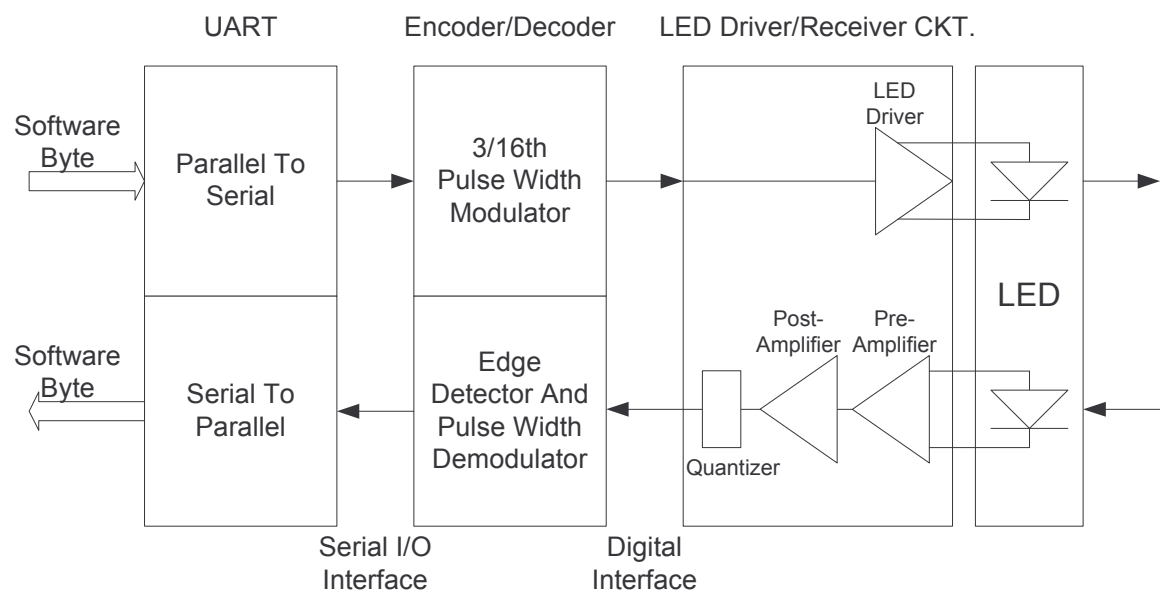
UART

Encoder/Decoder

LED Driver/Receiver CKT.

Software Byte

Parallel To Serial

3/16th Pulse Width Modulator

LED Driver

LED

Post-Amplifier

Pre-Amplifier

Software Byte

Serial To Parallel

Edge Detector And Pulse Width Demodulator

Quantizer

Serial I/O Interface

Digital Interface